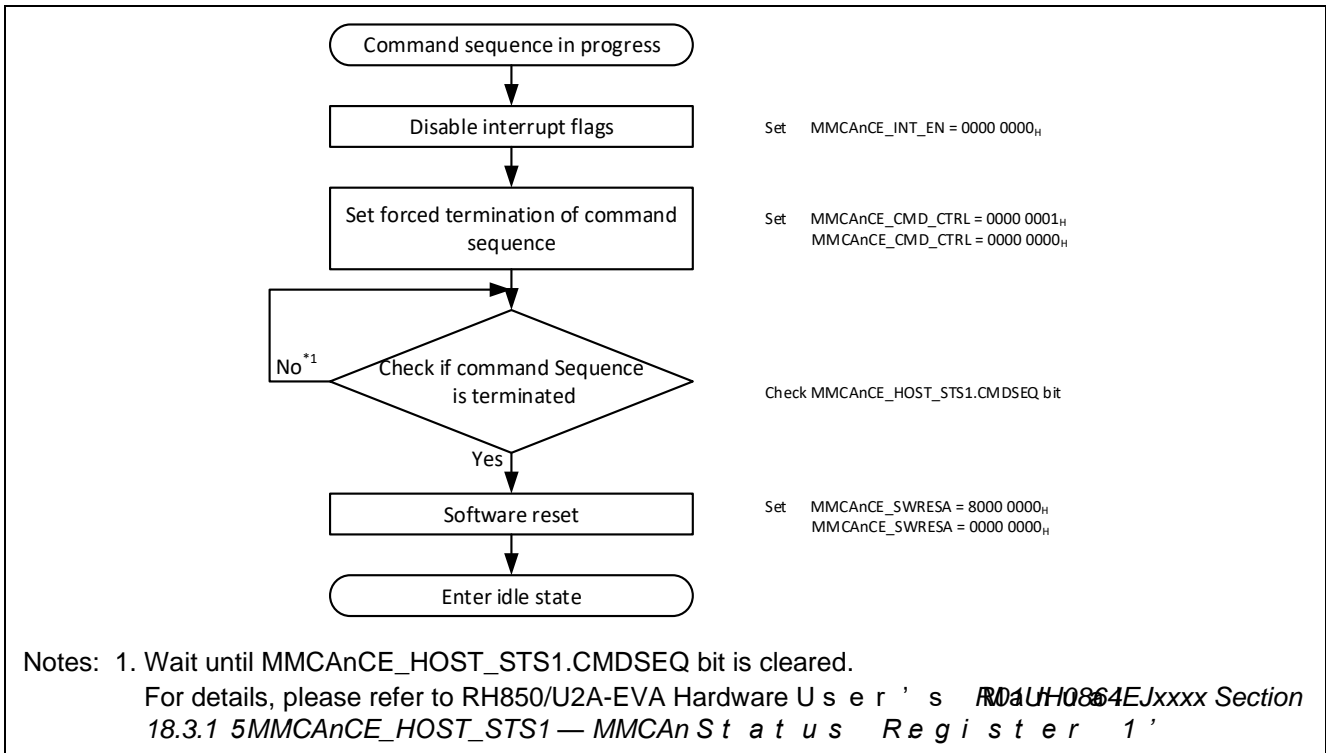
Command sequence in progress

Disable interrupt flags

Set MMCAnCE_INT_EN = 0000 0000$_H$

Set forced termination of command sequence

Set MMCAnCE_CMD_CTRL = 0000 0001$_H$
MMCAnCE_CMD_CTRL = 0000 0000$_H$

No$^{*1}$

Check if command Sequence is terminated

Check MMCAnCE_HOST_STS1.CMDSEQ bit

Yes

Software reset

Set MMCAnCE_SWRESA = 8000 0000$_H$
MMCAnCE_SWRESA = 0000 0000$_H$

Enter idle state

Notes: 1. Wait until MMCAnCE_HOST_STS1.CMDSEQ bit is cleared.
For details, please refer to RH850/U2A-EVA Hardware U s e r ' s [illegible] R01UH0864EJxxxx Section 18.3.1 5MMCAnCE_HOST_STS1 — MMCAn S t a t u s R e g i s t e r 1 '